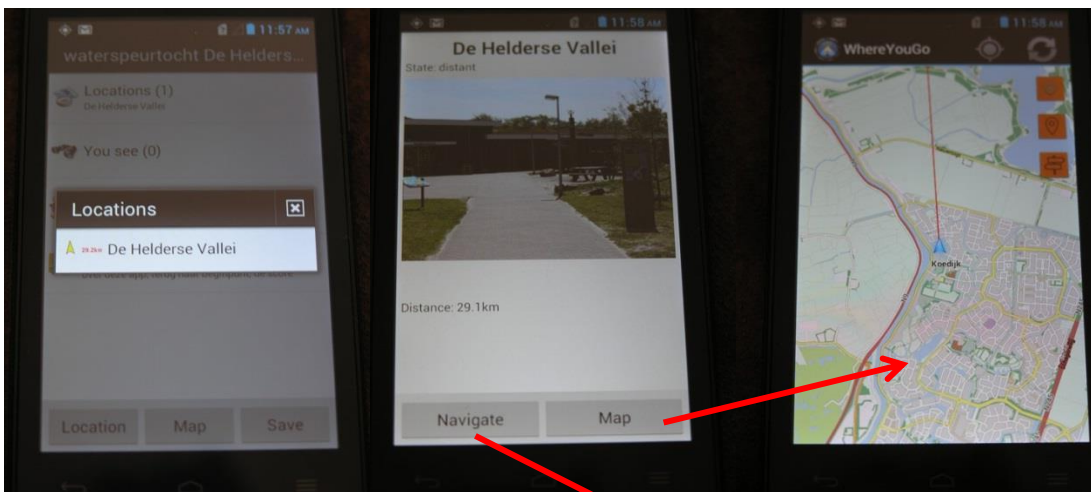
11:57 AM

waterspeurtocht De Helders...

Locations (1)
De Helderse Vallei

You see (0)

Locations

29.2km De Helderse Vallei

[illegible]

Location Map Save

11:58 AM

De Helderse Vallei

State: distant

Distance: 29.1km

Navigate Map

11:58 AM

WhereYouGo

Koedijk